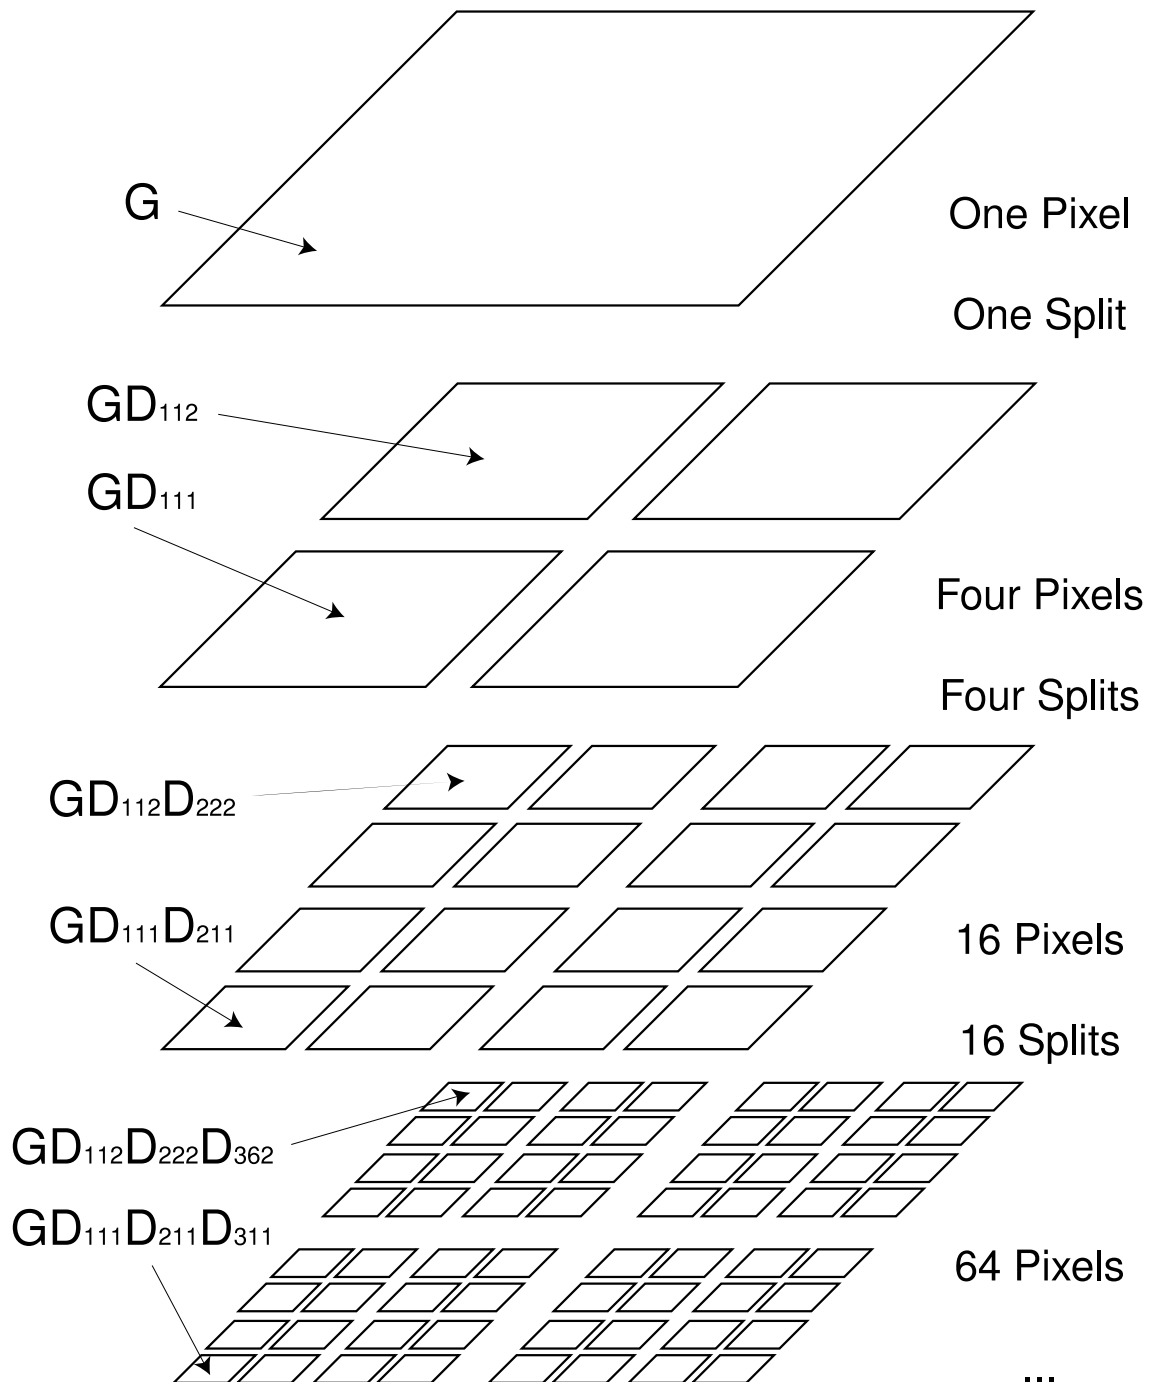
G

One Pixel

One Split

$GD_{112}$

$GD_{111}$

Four Pixels

Four Splits

$GD_{112}D_{222}$

$GD_{111}D_{211}$

16 Pixels

16 Splits

$GD_{112}D_{222}D_{362}$

$GD_{111}D_{211}D_{311}$

64 Pixels

...